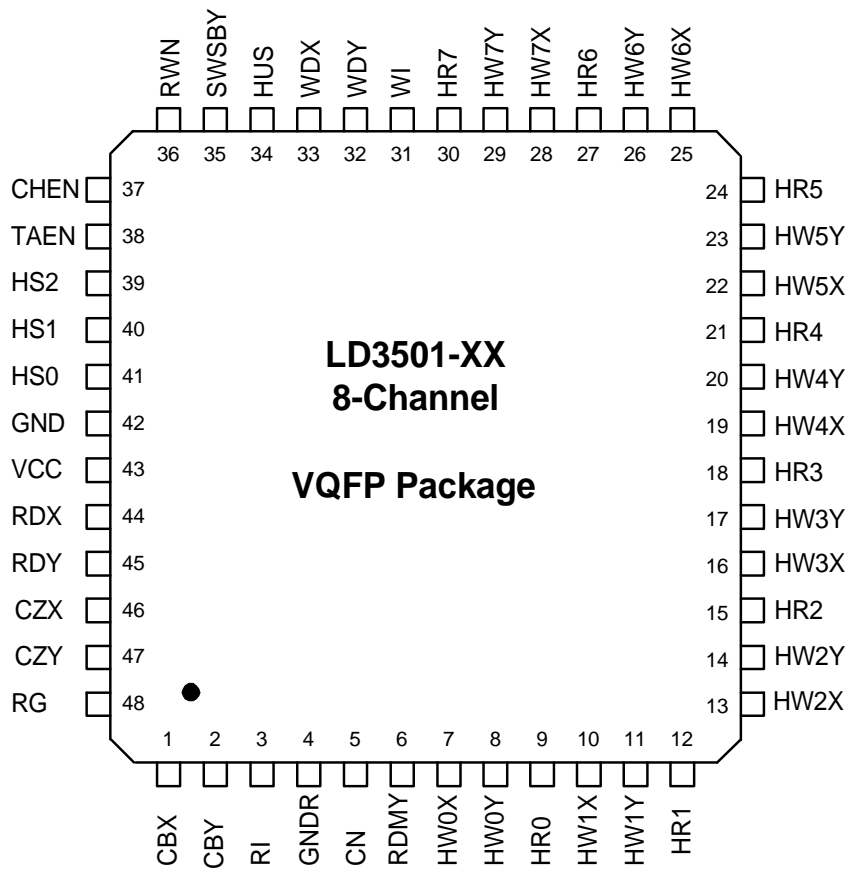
RWN SWSBY HUS WDX WDY WI HR7 HW7Y HW7X HR6 HW6Y HW6X

36 35 34 33 32 31 30 29 28 27 26 25

CHEN 37
TAEN 38
HS2 39
HS1 40
HS0 41
GND 42
VCC 43
RDX 44
RDY 45
CZX 46
CZY 47
RG 48

24 HR5
23 HW5Y
22 HW5X
21 HR4
20 HW4Y
19 HW4X
18 HR3
17 HW3Y
16 HW3X
15 HR2
14 HW2Y
13 HW2X

LD3501-XX
8-Channel

VQFP Package

1 2 3 4 5 6 7 8 9 10 11 12

CBX CBY RI GNDR CN RDMY HW0X HW0Y HR0 HW1X HW1Y HR1